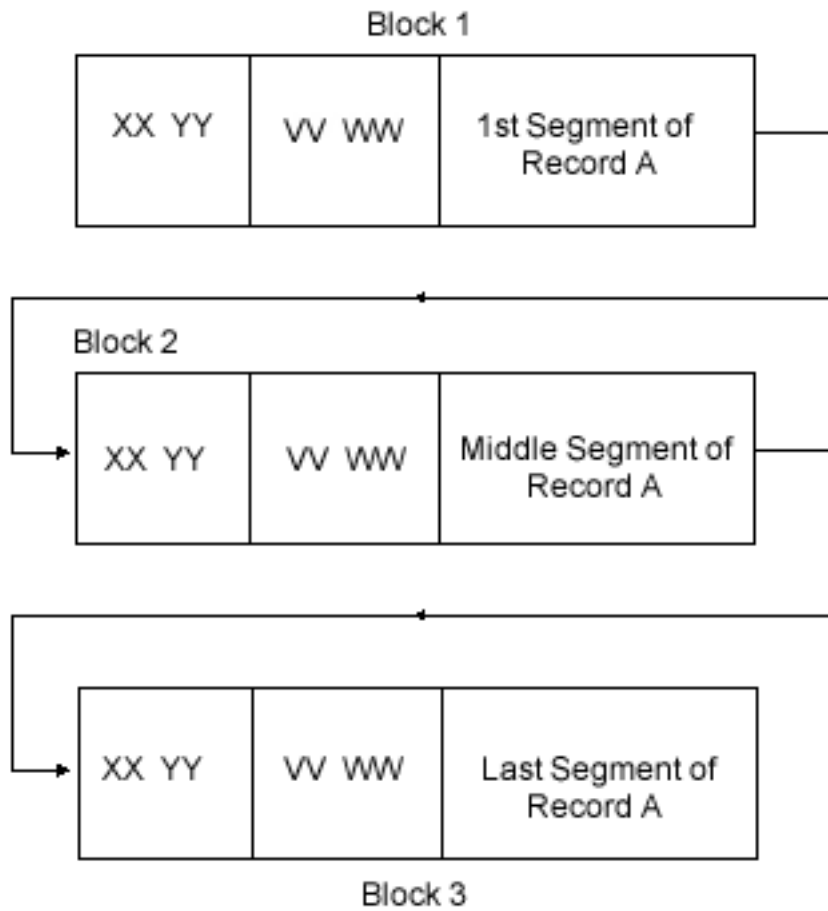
Block 1

| XX YY | VV WW | 1st Segment of Record A |
|---|---|---|

Block 2

| XX YY | VV WW | Middle Segment of Record A |
|---|---|---|

| XX YY | VV WW | Last Segment of Record A |
|---|---|---|

Block 3